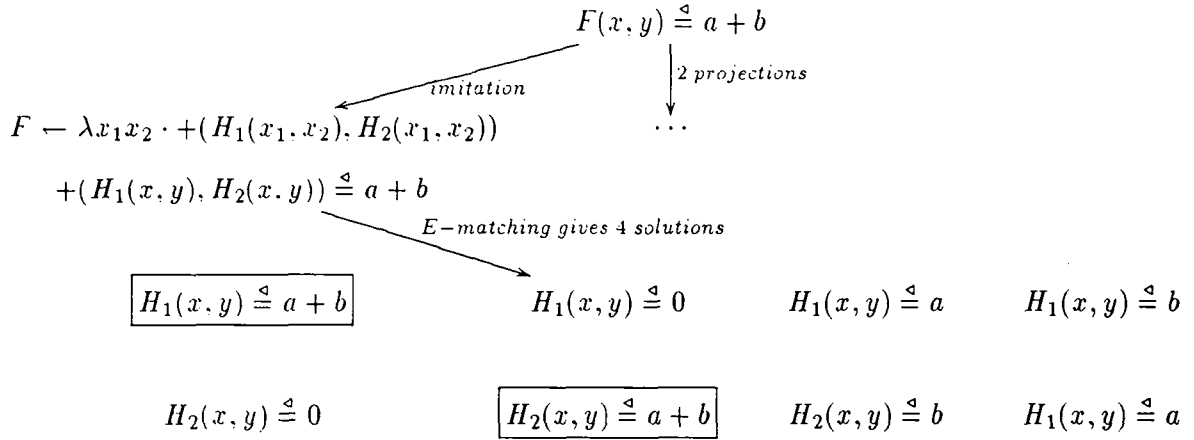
$F(x,y) \stackrel{\triangleleft}{=} a+b$

imitation

2 projections

$F \leftarrow \lambda x_1 x_2 \cdot +(H_1(x_1,x_2), H_2(x_1,x_2))$

$\cdots$

$+(H_1(x,y), H_2(x.y)) \stackrel{\triangleleft}{=} a+b$

E-matching gives 4 solutions

$H_1(x,y) \stackrel{\triangleleft}{=} a+b$ $\quad$ $H_1(x,y) \stackrel{\triangleleft}{=} 0$ $\quad$ $H_1(x,y) \stackrel{\triangleleft}{=} a$ $\quad$ $H_1(x,y) \stackrel{\triangleleft}{=} b$

$H_2(x,y) \stackrel{\triangleleft}{=} 0$ $\quad$ $H_2(x,y) \stackrel{\triangleleft}{=} a+b$ $\quad$ $H_2(x,y) \stackrel{\triangleleft}{=} b$ $\quad$ $H_1(x,y) \stackrel{\triangleleft}{=} a$